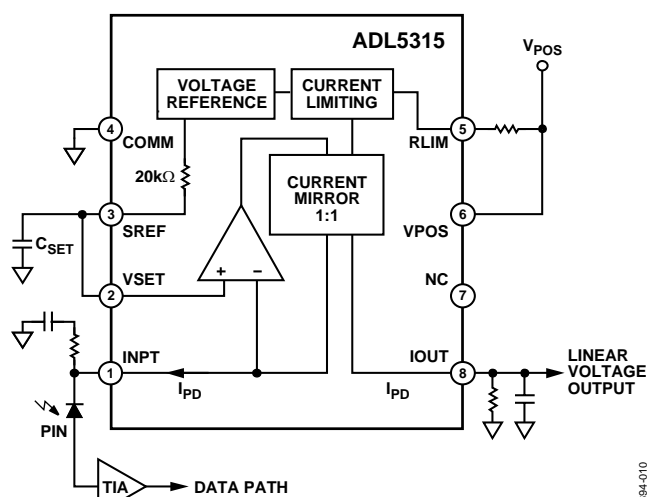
ADL5315

$V_{POS}$

VOLTAGE REFERENCE

CURRENT LIMITING

4 COMM

5 RLIM

20kΩ

CURRENT MIRROR 1:1

3 SREF

$C_{SET}$

6 VPOS

+ –

2 VSET

NC 7

1 INPT

IOUT 8

$I_{PD}$

$I_{PD}$

LINEAR VOLTAGE OUTPUT

PIN

TIA

DATA PATH

94-010